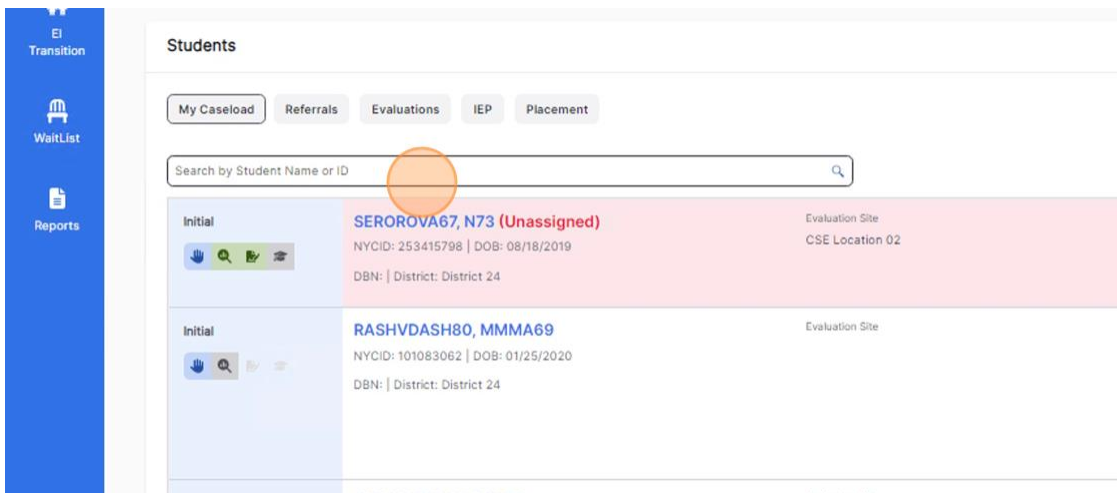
EI Transition

WaitList

Reports

Students

My Caseload
Referrals
Evaluations
IEP
Placement

Search by Student Name or ID

Initial

SEROROVA67, N73 (Unassigned)
NYCID: 253415798 | DOB: 08/18/2019
DBN: | District: District 24

Evaluation Site
CSE Location 02

Initial

RASHVDASH80, MMMA69
NYCID: 101083062 | DOB: 01/25/2020
DBN: | District: District 24

Evaluation Site